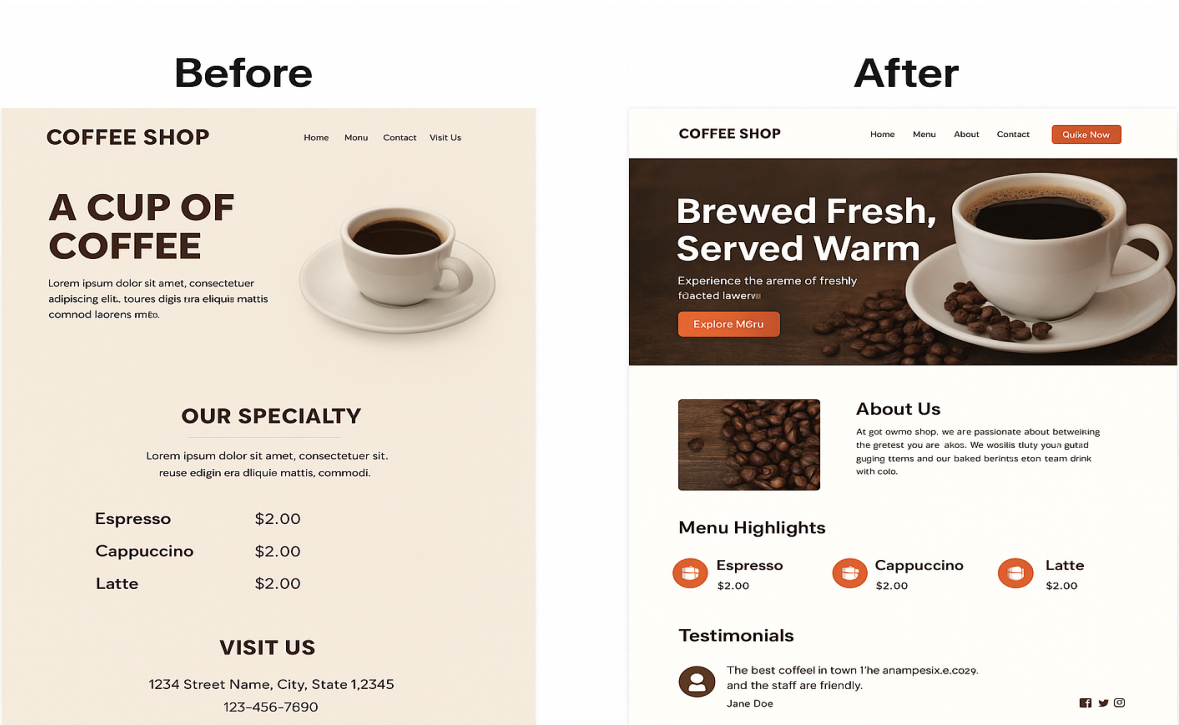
Before

COFFEE SHOP

Home Monu Contact Visit Us

A CUP OF COFFEE

Lorem ipsum dolor sit amet, consectetuer adipiscing elit., toures digis tra eliquis mattis comnod laorens rnєo.

OUR SPECIALTY

Lorem ipsum dolor sit amet, consectetuer sit. reuse edigin era dliquie mattis, commodi.

| Espresso | $2.00 |
|---|---|
| Cappuccino | $2.00 |
| Latte | $2.00 |

VISIT US

1234 Street Name, City, State 1,2345

123-456-7690

After

COFFEE SHOP

Home Menu About Contact Quike Now

Brewed Fresh, Served Warm

Experience the areme of freshly foacted lawervıı

Explore M6ru

About Us

At got owmo shop, we are passionate about betweiking the gretest you are akos. We wosilis tluty youn gutad guging ttems and our baked berintss eton team drink with colo.

Menu Highlights

Espresso $2.00

Cappuccino $2.00

Latte $2.00

Testimonials

The best coffeel in town 1'he anampesix.e.co29. and the staff are friendly.

Jane Doe